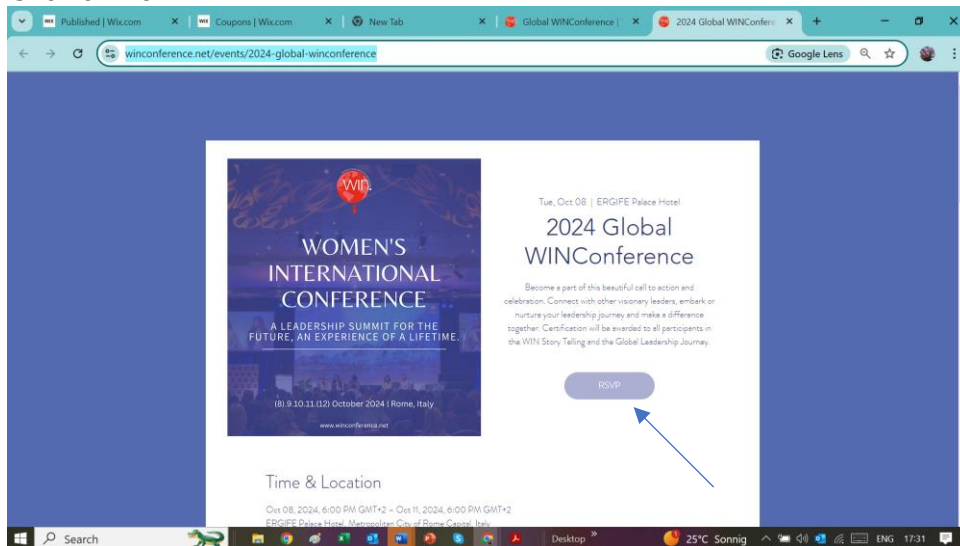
Published | Wix.com
Coupons | Wix.com
New Tab
Global WINConference |
2024 Global WINConfere
winconference.net/events/2024-global-winconference
Google Lens

win.
WOMEN'S INTERNATIONAL CONFERENCE
A LEADERSHIP SUMMIT FOR THE FUTURE, AN EXPERIENCE OF A LIFETIME.
(8).9.10.11.(12) October 2024 | Rome, Italy
www.winconference.net

Tue, Oct 08 | ERGIFE Palace Hotel
2024 Global WINConference
Become a part of this beautiful call to action and celebration. Connect with other visionary leaders, embark or nurture your leadership journey and make a difference together. Certification will be awarded to all participants in the WIN Story Telling and the Global Leadership Journey
RSVP

Time & Location
Oct 08, 2024, 6:00 PM GMT+2 – Oct 11, 2024, 6:00 PM GMT+2
ERGIFE Palace Hotel, Metropolitan City of Rome Capital, Italy

Search
Desktop
25°C Sonnig
ENG 17:31